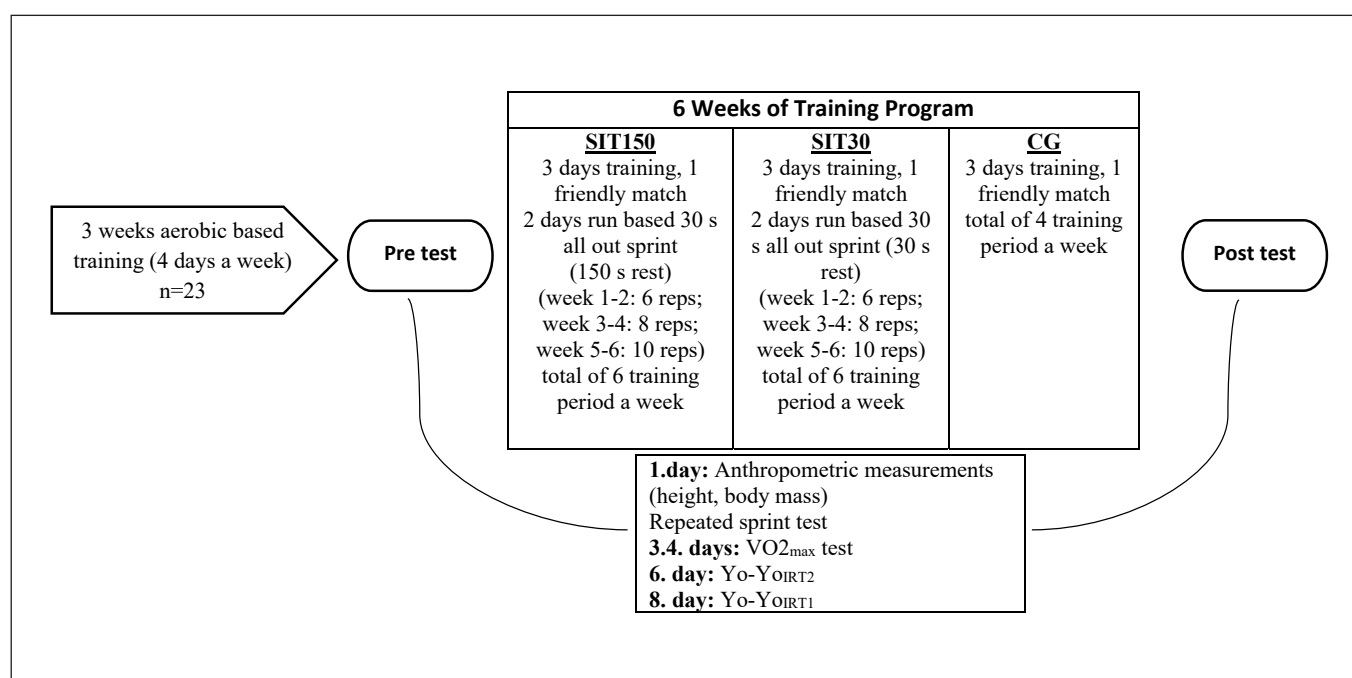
3 weeks aerobic based training (4 days a week) n=23

Pre test

6 Weeks of Training Program

| SIT150 | SIT30 | CG |
|---|---|---|
| 3 days training, 1 friendly match 2 days run based 30 s all out sprint (150 s rest) (week 1-2: 6 reps; week 3-4: 8 reps; week 5-6: 10 reps) total of 6 training period a week | 3 days training, 1 friendly match 2 days run based 30 s all out sprint (30 s rest) (week 1-2: 6 reps; week 3-4: 8 reps; week 5-6: 10 reps) total of 6 training period a week | 3 days training, 1 friendly match total of 4 training period a week |

Post test

**1.day:** Anthropometric measurements (height, body mass)
Repeated sprint test
**3.4. days:** VO2$_{max}$ test
**6. day:** Yo-Yo$_{IRT2}$
**8. day:** Yo-Yo$_{IRT1}$